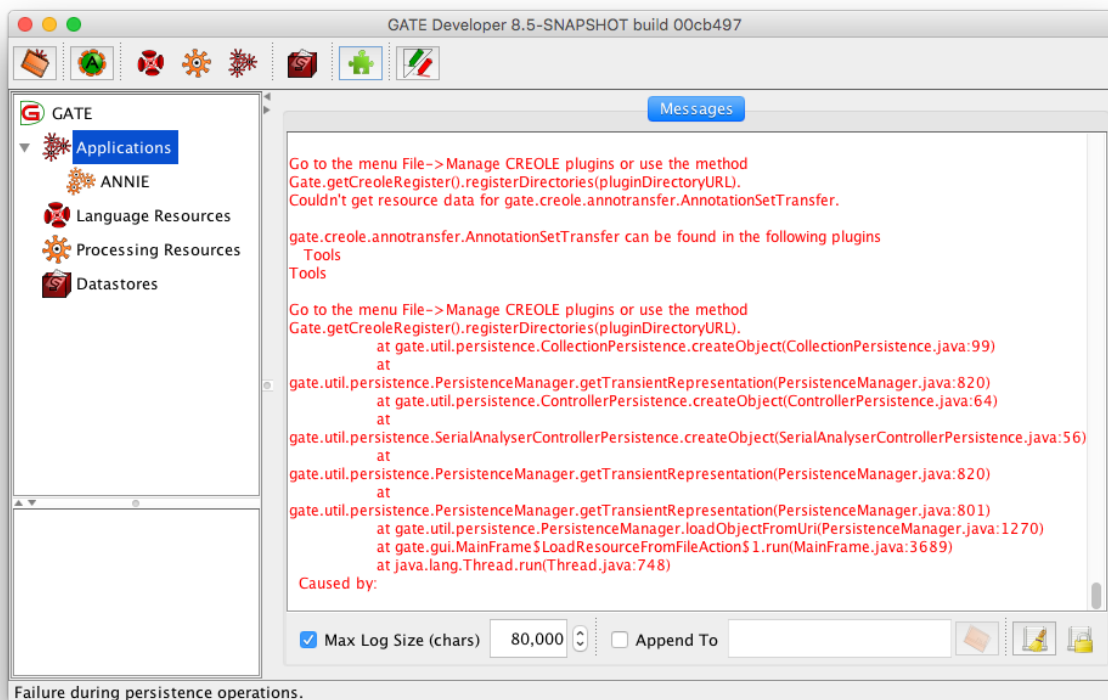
GATE Developer 8.5-SNAPSHOT build 00cb497

GATE
Applications
ANNIE
Language Resources
Processing Resources
Datastores

Messages

Go to the menu File->Manage CREOLE plugins or use the method Gate.getCreoleRegister().registerDirectories(pluginDirectoryURL).
Couldn't get resource data for gate.creole.annotransfer.AnnotationSetTransfer.

gate.creole.annotransfer.AnnotationSetTransfer can be found in the following plugins
Tools
Tools

Go to the menu File->Manage CREOLE plugins or use the method Gate.getCreoleRegister().registerDirectories(pluginDirectoryURL).
at gate.util.persistence.CollectionPersistence.createObject(CollectionPersistence.java:99)
at
gate.util.persistence.PersistenceManager.getTransientRepresentation(PersistenceManager.java:820)
at gate.util.persistence.ControllerPersistence.createObject(ControllerPersistence.java:64)
at
gate.util.persistence.SerialAnalyserControllerPersistence.createObject(SerialAnalyserControllerPersistence.java:56)
at
gate.util.persistence.PersistenceManager.getTransientRepresentation(PersistenceManager.java:820)
at
gate.util.persistence.PersistenceManager.getTransientRepresentation(PersistenceManager.java:801)
at gate.util.persistence.PersistenceManager.loadObjectFromUri(PersistenceManager.java:1270)
at gate.gui.MainFrame$LoadResourceFromFileAction$1.run(MainFrame.java:3689)
at java.lang.Thread.run(Thread.java:748)
Caused by:

Max Log Size (chars) 80,000 Append To

Failure during persistence operations.